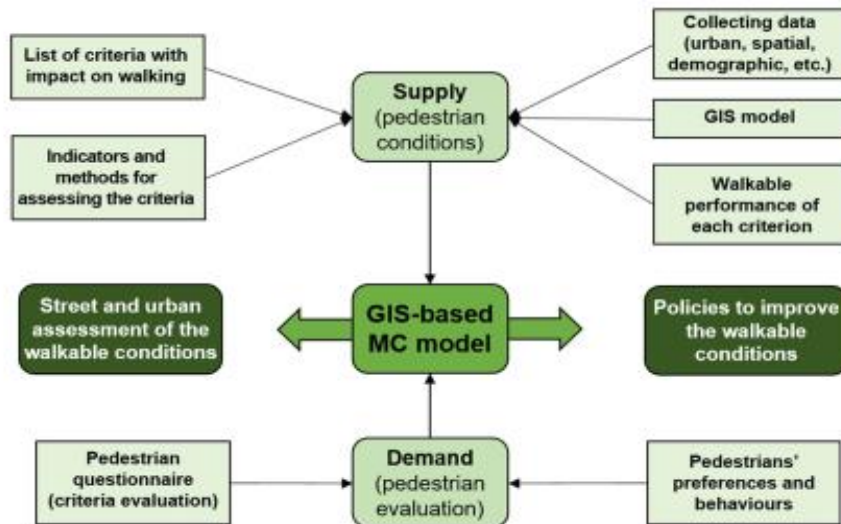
List of criteria with impact on walking

Indicators and methods for assessing the criteria

Supply (pedestrian conditions)

Collecting data (urban, spatial, demographic, etc.)

GIS model

Walkable performance of each criterion

Street and urban assessment of the walkable conditions

GIS-based MC model

Policies to improve the walkable conditions

Pedestrian questionnaire (criteria evaluation)

Demand (pedestrian evaluation)

Pedestrians' preferences and behaviours